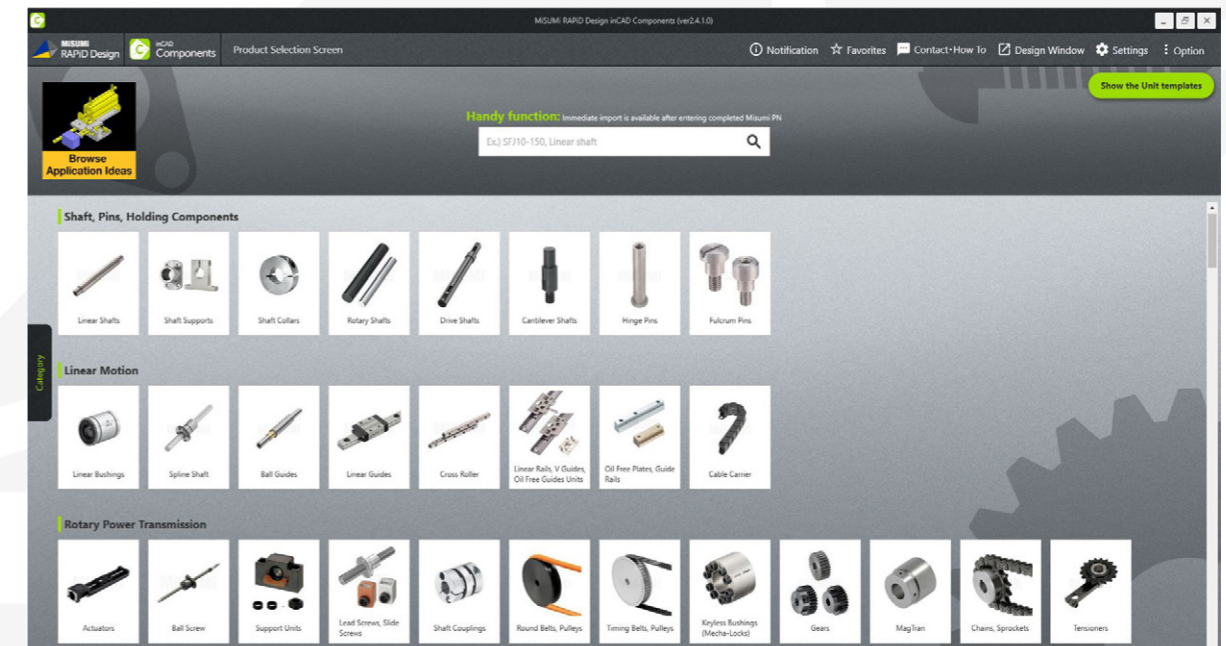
MISUMI RAPID Design inCAD Components (ver2.4.1.0)

MISUMI RAPID Design
inCAD Components
Product Selection Screen
Notification
Favorites
Contact･How To
Design Window
Settings
Option

Show the Unit templates

Browse Application Ideas

Handy function: Immediate import is available after entering completed Misumi PN

Ex.) SFJ10-150, Linear shaft

Category

Shaft, Pins, Holding Components

Linear Shafts
Shaft Supports
Shaft Collars
Rotary Shafts
Drive Shafts
Cantilever Shafts
Hinge Pins
Fulcrum Pins

Linear Motion

Linear Bushings
Spline Shaft
Ball Guides
Linear Guides
Cross Roller
Linear Rails, V Guides, Oil Free Guides Units
Oil Free Plates, Guide Rails
Cable Carrier

Rotary Power Transmission

Actuators
Ball Screw
Support Units
Lead Screws, Slide Screws
Shaft Couplings
Round Belts, Pulleys
Timing Belts, Pulleys
Keyless Bushings (Mecha-Locks)
Gears
MagTran
Chains, Sprockets
Tensioners